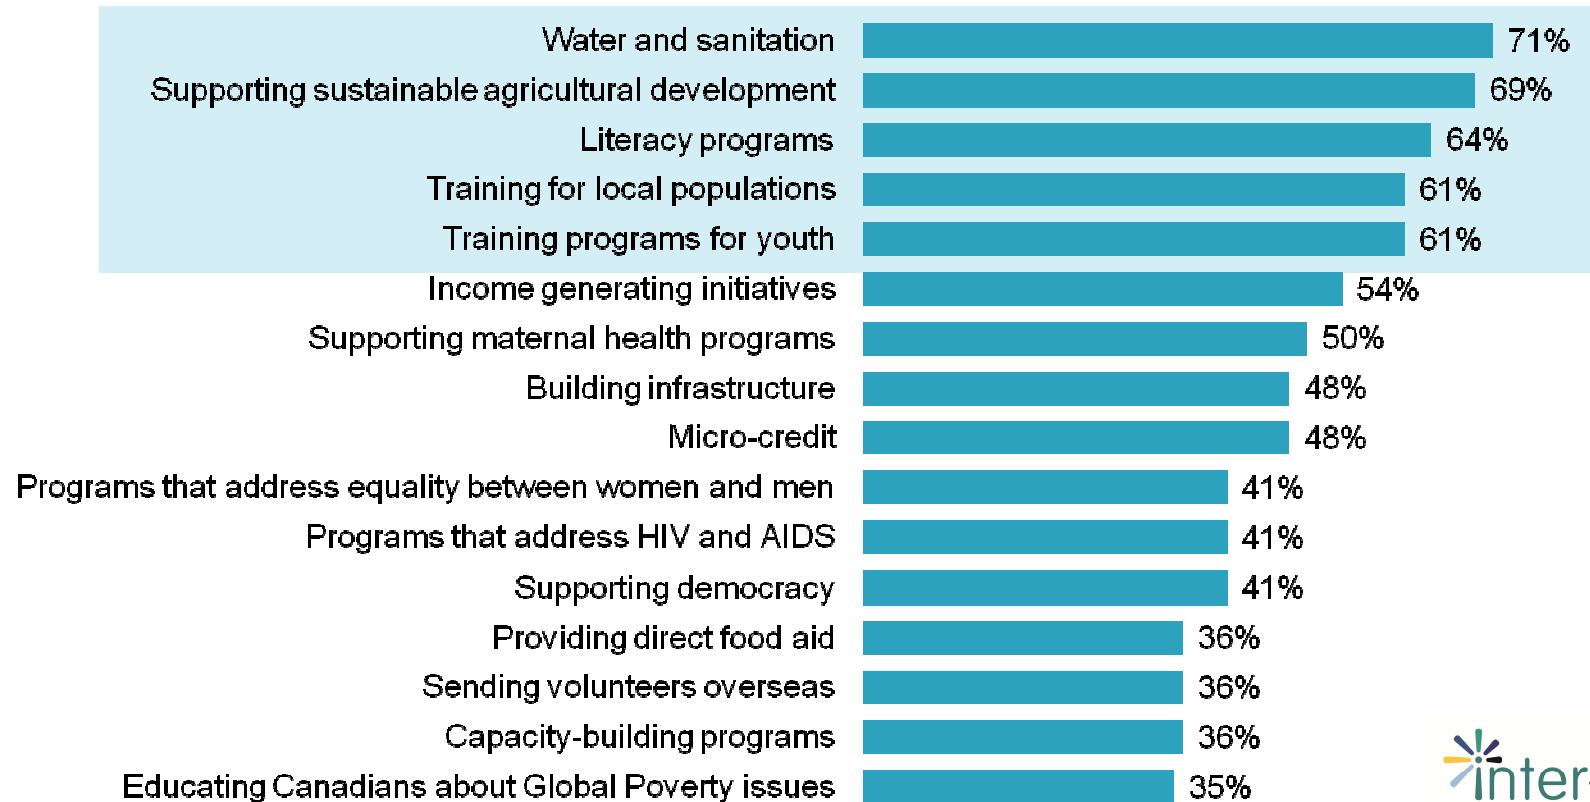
Water and sanitation 71%
Supporting sustainable agricultural development 69%
Literacy programs 64%
Training for local populations 61%
Training programs for youth 61%
Income generating initiatives 54%
Supporting maternal health programs 50%
Building infrastructure 48%
Micro-credit 48%
Programs that address equality between women and men 41%
Programs that address HIV and AIDS 41%
Supporting democracy 41%
Providing direct food aid 36%
Sending volunteers overseas 36%
Capacity-building programs 36%
Educating Canadians about Global Poverty issues 35%

inter